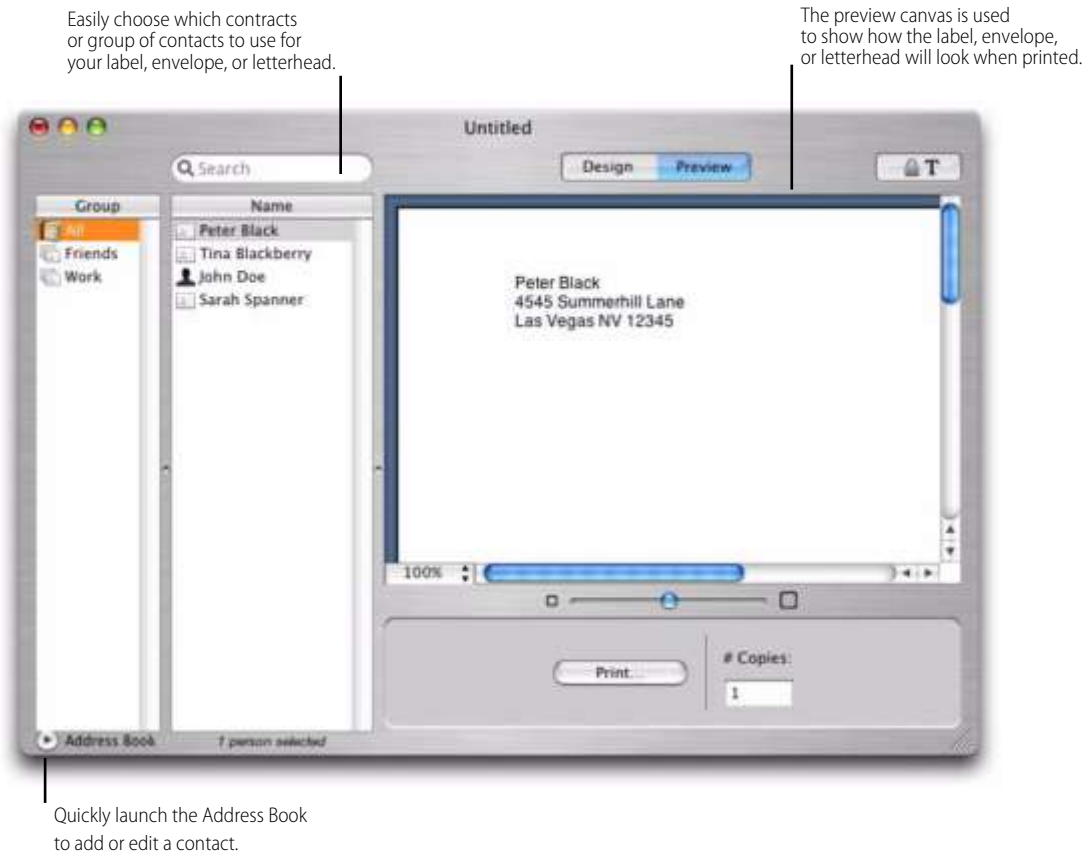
Easily choose which contracts or group of contacts to use for your label, envelope, or letterhead.

The preview canvas is used to show how the label, envelope, or letterhead will look when printed.

Untitled

Search

Design

Preview

T

Group

All

Friends

Work

Name

Peter Black

Tina Blackberry

John Doe

Sarah Spanner

Peter Black
4545 Summerhill Lane
Las Vegas NV 12345

100%

Print...

# Copies:

1

Address Book

1 person selected

Quickly launch the Address Book to add or edit a contact.